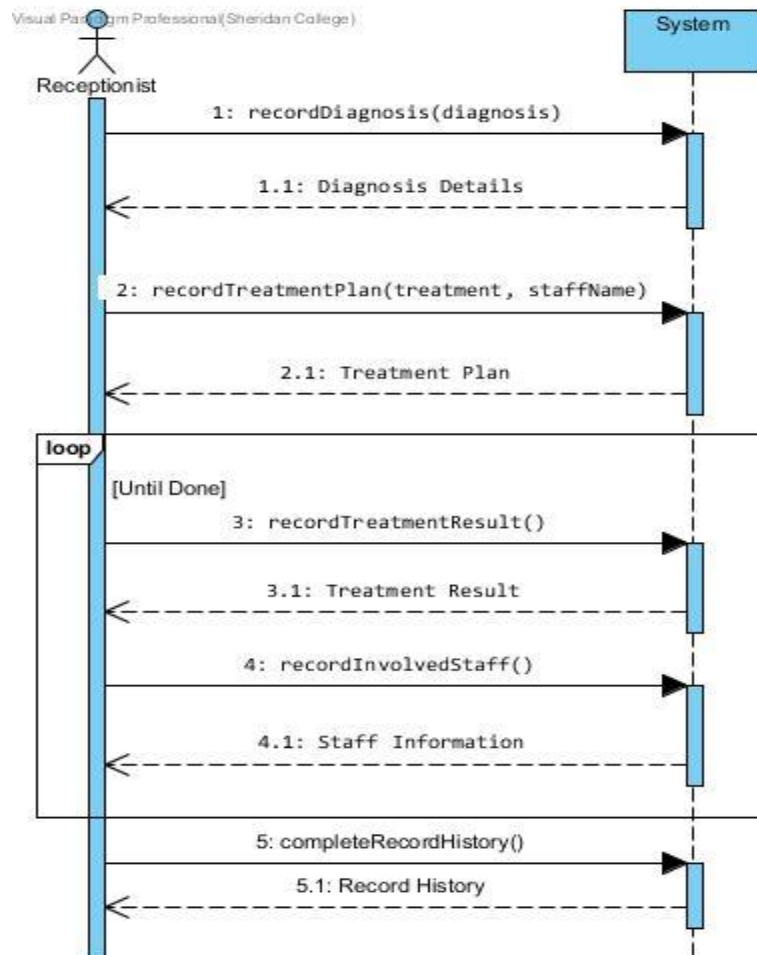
Visual Paradigm Professional(Sheridan College)

Receptionist

System

1: recordDiagnosis(diagnosis)

1.1: Diagnosis Details

2: recordTreatmentPlan(treatment, staffName)

2.1: Treatment Plan

loop

[Until Done]

3: recordTreatmentResult()

3.1: Treatment Result

4: recordInvolvedStaff()

4.1: Staff Information

5: completeRecordHistory()

5.1: Record History